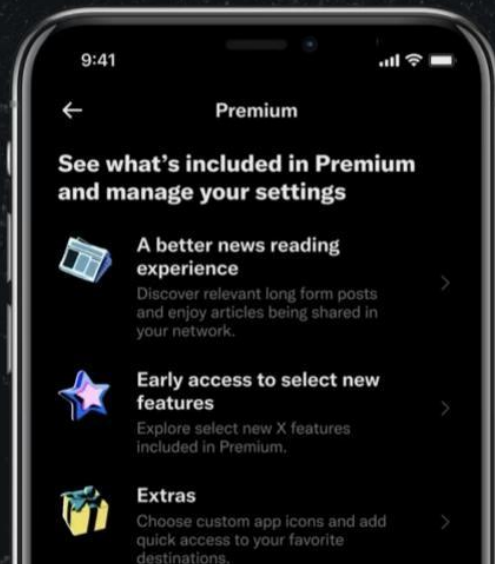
9:41

←

Premium

See what's included in Premium and manage your settings

A better news reading experience

Discover relevant long form posts and enjoy articles being shared in your network.

›

Early access to select new features

Explore select new X features included in Premium.

›

Extras

Choose custom app icons and add quick access to your favorite destinations.

›